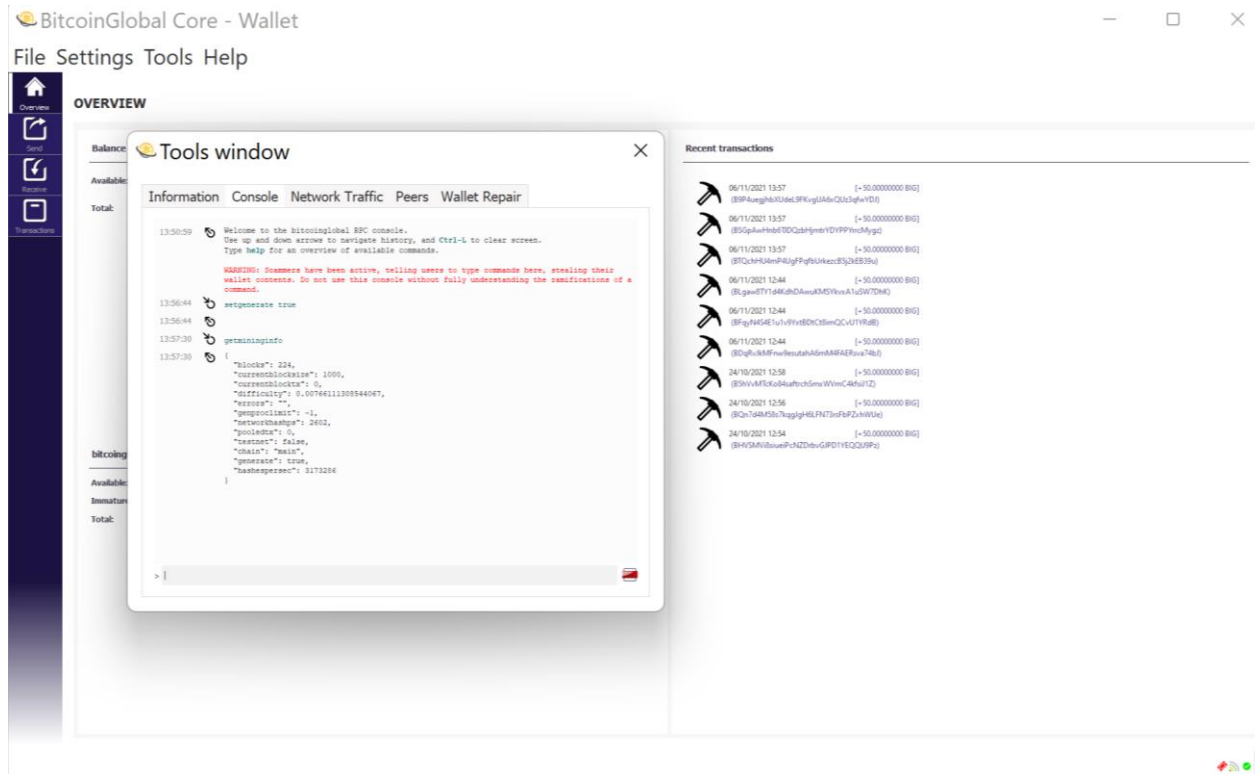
BitcoinGlobal Core - Wallet

File Settings Tools Help

Overview
Send
Receive
Transactions

OVERVIEW

Balance

Available:

Total:

bitcoing

Available:

Immature

Total:

Tools window

Information Console Network Traffic Peers Wallet Repair

13:50:59 Welcome to the bitcoinglobal RPC console.
Use up and down arrows to navigate history, and Ctrl-L to clear screen.
Type help for an overview of available commands.

WARNING: Scammers have been active, telling users to type commands here, stealing their wallet contents. Do not use this console without fully understanding the ramifications of a command.

13:56:44 setgenerate true

13:56:44

13:57:30 getmininginfo

13:57:30 {
"blocks": 224,
"currentblocksize": 1000,
"currentblocktx": 0,
"difficulty": 0.00766111308544067,
"errors": "",
"genproclimit": -1,
"networkhashps": 2602,
"pooledtx": 0,
"testnet": false,
"chain": "main",
"generate": true,
"hashespersec": 3173284
}

>

Recent transactions

06/11/2021 13:57 [+50.00000000 BIG]
(B9P4uegjhbXUdeL9FKvgUA6vQUz3qfwYDJ)

06/11/2021 13:57 [+50.00000000 BIG]
(B5GpAwHnb6T8DQzbHjmbYDYPPYmcMygz)

06/11/2021 13:57 [+50.00000000 BIG]
(BTQchHU4mP4UgFPqfbUrkezcB5j2kEB39u)

06/11/2021 12:44 [+50.00000000 BIG]
(BLgaw8TY1d4KdhDAwuKMSYkvsA1uSW7DhK)

06/11/2021 12:44 [+50.00000000 BIG]
(BFqyN4S4E1u1v9YvtBDtCt8imQCvU1YRdB)

06/11/2021 12:44 [+50.00000000 BIG]
(BDqRv3kMFnw9esutahA6mM4FAERsva74bJ)

24/10/2021 12:58 [+50.00000000 BIG]
(B5hVvMTcKo84saftrchSmxWVmC4kfsiJ1Z)

24/10/2021 12:56 [+50.00000000 BIG]
(BQn7d4MS8s7kqglgH6LFN73rsFbPZxhWUe)

24/10/2021 12:54 [+50.00000000 BIG]
(BHVSMVi8siueiPcNZDnbvGJPD1YEQQU9Pz)